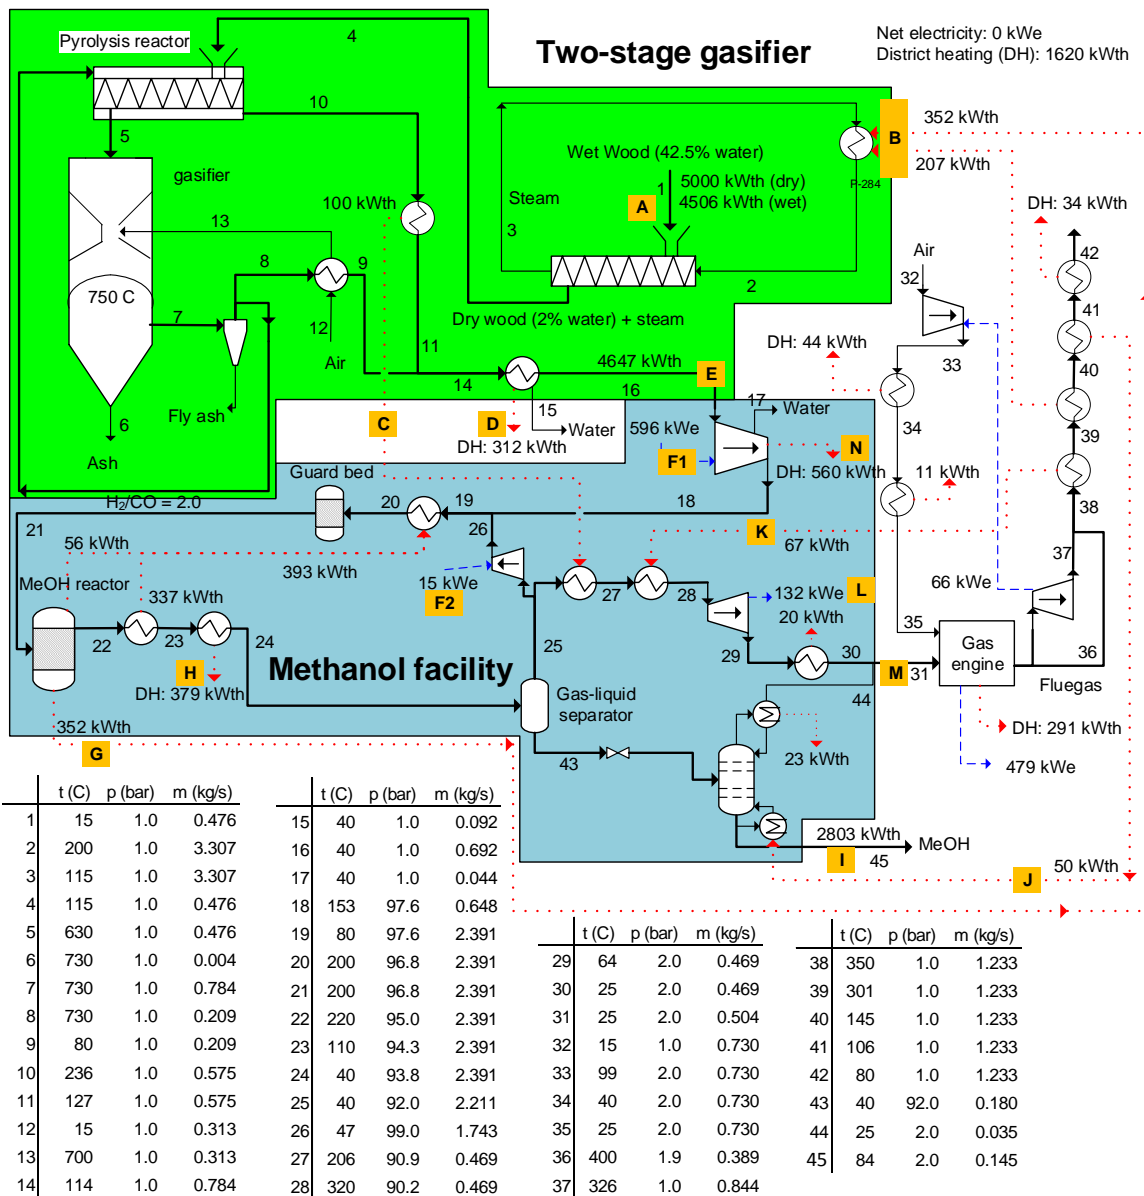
Two-stage gasifier

Net electricity: 0 kWe
District heating (DH): 1620 kWth

Pyrolysis reactor
4
10
5
gasifier
13
8
9
100 kWth
750 C
7
12
Air
11
14
Fly ash
6
Ash
Wet Wood (42.5% water)
1
5000 kWth (dry)
4506 kWth (wet)
A
Steam
3
2
B
352 kWth
207 kWth
P-284
Dry wood (2% water) + steam
4647 kWth
16
E
15
Water
C
D
DH: 312 kWth
596 kWe
17
Water
F1
N
DH: 560 kWth
Guard bed
$H_2/CO = 2.0$
20
19
18
21
56 kWth
393 kWth
26
K
67 kWth
MeOH reactor
15 kWe
F2
27
28
132 kWe
L
337 kWth
20 kWth
22
23
24
25
29
30
H
DH: 379 kWth
Methanol facility
Gas-liquid separator
M
31
352 kWth
G
43
44
23 kWth
2803 kWth
I
45
MeOH
J
50 kWth
DH: 34 kWth
42
Air
32
41
DH: 44 kWth
33
40
34
39
11 kWth
38
37
66 kWe
35
Gas engine
36
Fluegas
DH: 291 kWth
479 kWe

| | t (C) | p (bar) | m (kg/s) |
|---|---|---|---|
| 1 | 15 | 1.0 | 0.476 |
| 2 | 200 | 1.0 | 3.307 |
| 3 | 115 | 1.0 | 3.307 |
| 4 | 115 | 1.0 | 0.476 |
| 5 | 630 | 1.0 | 0.476 |
| 6 | 730 | 1.0 | 0.004 |
| 7 | 730 | 1.0 | 0.784 |
| 8 | 730 | 1.0 | 0.209 |
| 9 | 80 | 1.0 | 0.209 |
| 10 | 236 | 1.0 | 0.575 |
| 11 | 127 | 1.0 | 0.575 |
| 12 | 15 | 1.0 | 0.313 |
| 13 | 700 | 1.0 | 0.313 |
| 14 | 114 | 1.0 | 0.784 |

| | t (C) | p (bar) | m (kg/s) |
|---|---|---|---|
| 15 | 40 | 1.0 | 0.092 |
| 16 | 40 | 1.0 | 0.692 |
| 17 | 40 | 1.0 | 0.044 |
| 18 | 153 | 97.6 | 0.648 |
| 19 | 80 | 97.6 | 2.391 |
| 20 | 200 | 96.8 | 2.391 |
| 21 | 200 | 96.8 | 2.391 |
| 22 | 220 | 95.0 | 2.391 |
| 23 | 110 | 94.3 | 2.391 |
| 24 | 40 | 93.8 | 2.391 |
| 25 | 40 | 92.0 | 2.211 |
| 26 | 47 | 99.0 | 1.743 |
| 27 | 206 | 90.9 | 0.469 |
| 28 | 320 | 90.2 | 0.469 |

| | t (C) | p (bar) | m (kg/s) |
|---|---|---|---|
| 29 | 64 | 2.0 | 0.469 |
| 30 | 25 | 2.0 | 0.469 |
| 31 | 25 | 2.0 | 0.504 |
| 32 | 15 | 1.0 | 0.730 |
| 33 | 99 | 2.0 | 0.730 |
| 34 | 40 | 2.0 | 0.730 |
| 35 | 25 | 2.0 | 0.730 |
| 36 | 400 | 1.9 | 0.389 |
| 37 | 326 | 1.0 | 0.844 |

| | t (C) | p (bar) | m (kg/s) |
|---|---|---|---|
| 38 | 350 | 1.0 | 1.233 |
| 39 | 301 | 1.0 | 1.233 |
| 40 | 145 | 1.0 | 1.233 |
| 41 | 106 | 1.0 | 1.233 |
| 42 | 80 | 1.0 | 1.233 |
| 43 | 40 | 92.0 | 0.180 |
| 44 | 25 | 2.0 | 0.035 |
| 45 | 84 | 2.0 | 0.145 |